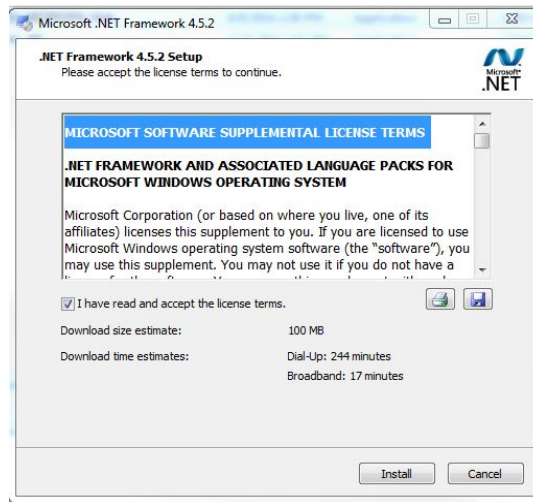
Microsoft .NET Framework 4.5.2

.NET Framework 4.5.2 Setup
Please accept the license terms to continue.

Microsoft .NET

MICROSOFT SOFTWARE SUPPLEMENTAL LICENSE TERMS

.NET FRAMEWORK AND ASSOCIATED LANGUAGE PACKS FOR MICROSOFT WINDOWS OPERATING SYSTEM

Microsoft Corporation (or based on where you live, one of its affiliates) licenses this supplement to you. If you are licensed to use Microsoft Windows operating system software (the "software"), you may use this supplement. You may not use it if you do not have a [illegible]

I have read and accept the license terms.

Download size estimate: 100 MB

Download time estimates: Dial-Up: 244 minutes
Broadband: 17 minutes

Install Cancel